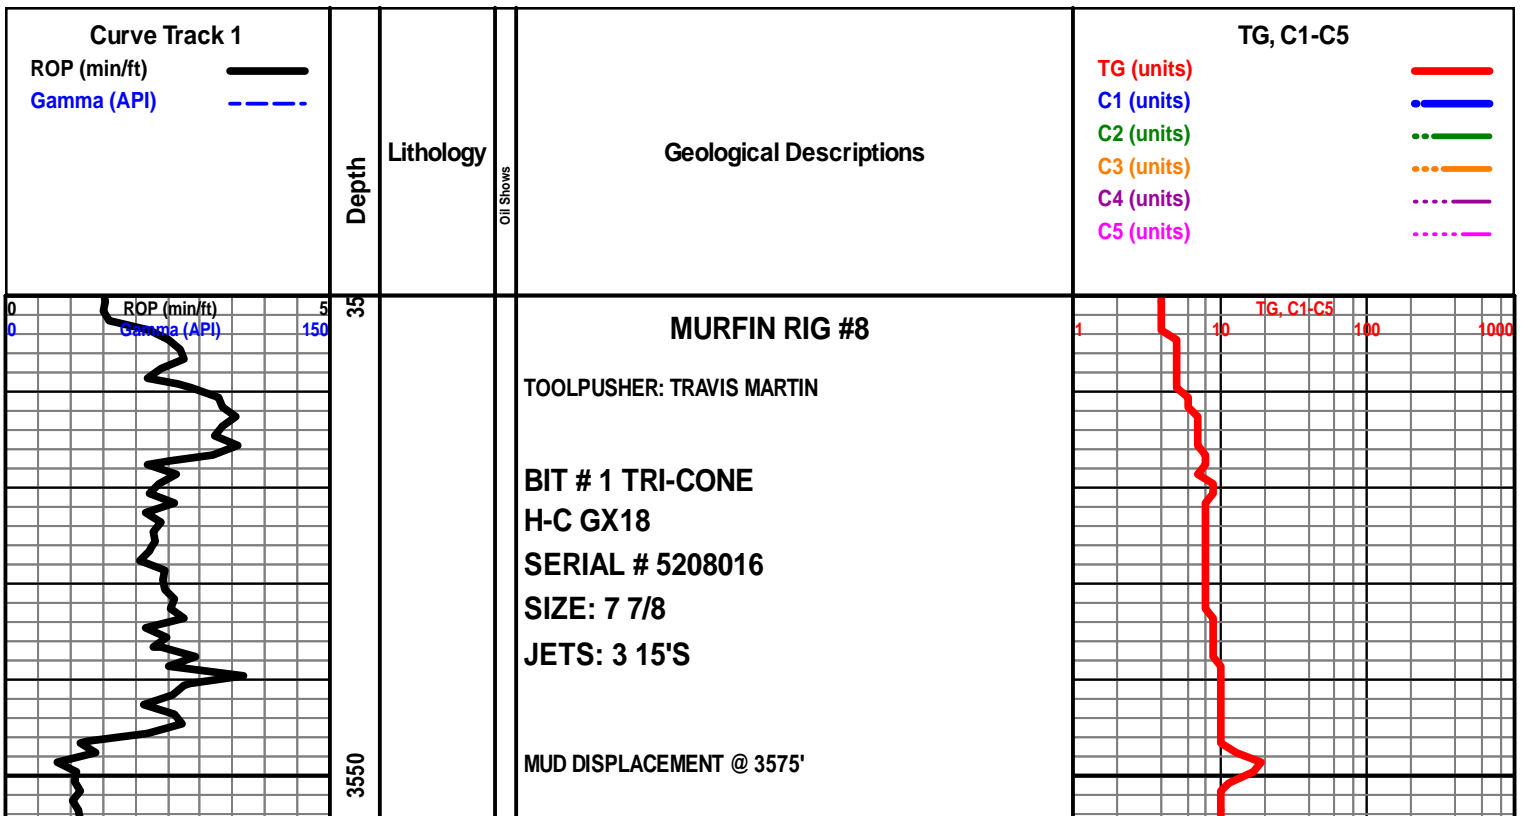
Curve Track 1
ROP (min/ft)
Gamma (API)

Depth

Lithology

Oil Shows

Geological Descriptions

TG, C1-C5
TG (units)
C1 (units)
C2 (units)
C3 (units)
C4 (units)
C5 (units)

0 ROP (min/ft) 5
0 Gamma (API) 150

35

MURFIN RIG #8

TOOLPUSHER: TRAVIS MARTIN

BIT # 1 TRI-CONE
H-C GX18
SERIAL # 5208016
SIZE: 7 7/8
JETS: 3 15'S

MUD DISPLACEMENT @ 3575'

3550

TG, C1-C5
1 10 100 1000